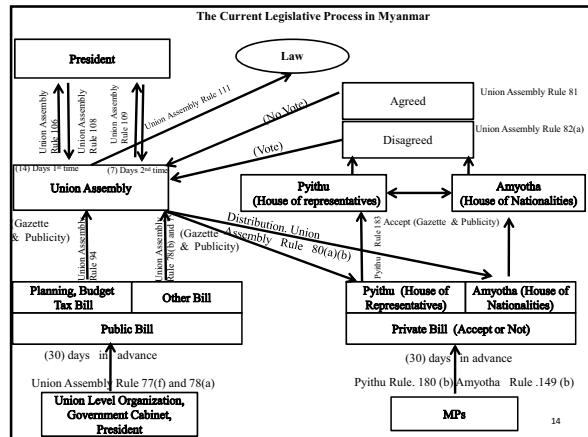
The Current Legislative Process in Myanmar

President

Law

Union Assembly Rule 106

Union Assembly Rule 108

Union Assembly Rule 109

Union Assembly Rule 111

(No Vote)

Agreed

Union Assembly Rule 81

Disagreed

Union Assembly Rule 82(a)

(Vote)

(14) Days 1st time

(7) Days 2nd time

Union Assembly

Pyithu (House of representatives)

Amyotha (House of Nationalities)

(Gazette & Publicity)

Union Assembly Rule 94

Union Assembly Rule 78(b) and (Gazette & Publicity)

Distribution. Union Assembly Rule 80(a)(b)

Pyithu Rule 183

Accept (Gazette & Publicity)

Planning, Budget Tax Bill

Other Bill

Public Bill

Pyithu (House of Representatives)

Amyotha (House of Nationalities)

Private Bill (Accept or Not)

(30) days in advance

Union Assembly Rule 77(f) and 78(a)

(30) days in advance

Pyithu Rule. 180 (b) Amyotha Rule .149 (b)

Union Level Organization, Government Cabinet, President

MPs

14